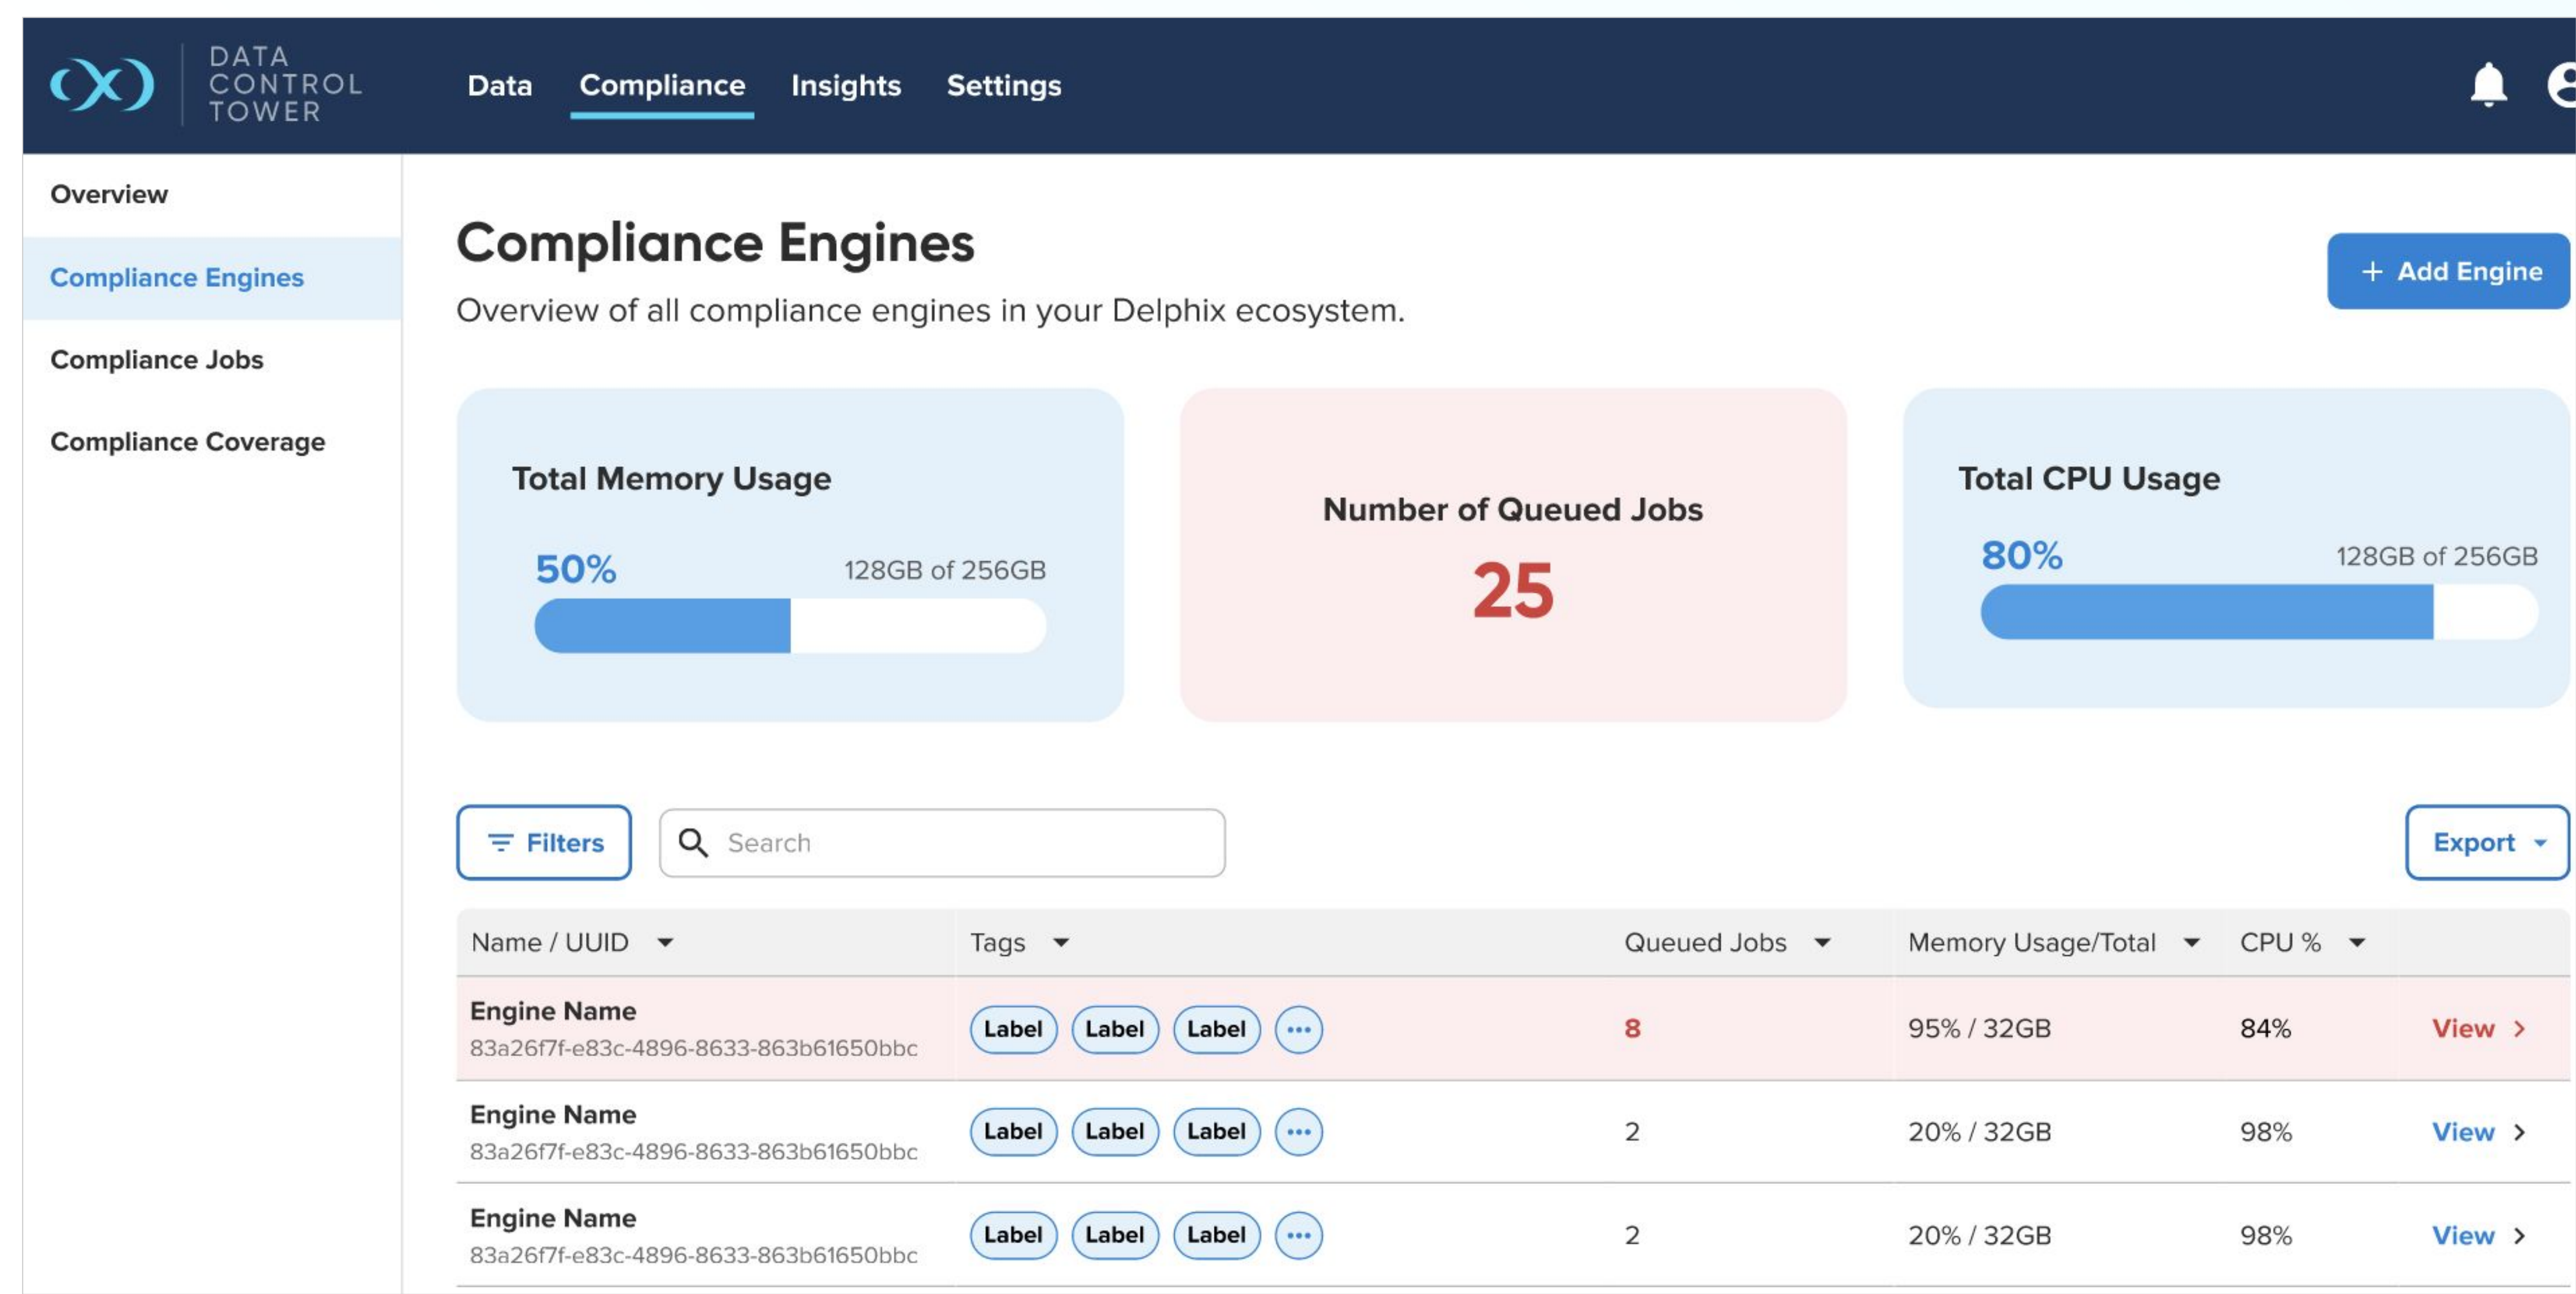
DATA CONTROL TOWER

Data Compliance Insights Settings

Overview

Compliance Engines

Compliance Jobs

Compliance Coverage

Compliance Engines

Overview of all compliance engines in your Delphix ecosystem.

+ Add Engine

Total Memory Usage

50%

128GB of 256GB

Number of Queued Jobs

25

Total CPU Usage

80%

128GB of 256GB

Filters

Search

Export

| Name / UUID | Tags | Queued Jobs | Memory Usage/Total | CPU % | |
|---|---|---|---|---|---|
| Engine Name 83a26f7f-e83c-4896-8633-863b61650bbc | Label Label Label ··· | 8 | 95% / 32GB | 84% | View › |
| Engine Name 83a26f7f-e83c-4896-8633-863b61650bbc | Label Label Label ··· | 2 | 20% / 32GB | 98% | View › |
| Engine Name 83a26f7f-e83c-4896-8633-863b61650bbc | Label Label Label ··· | 2 | 20% / 32GB | 98% | View › |